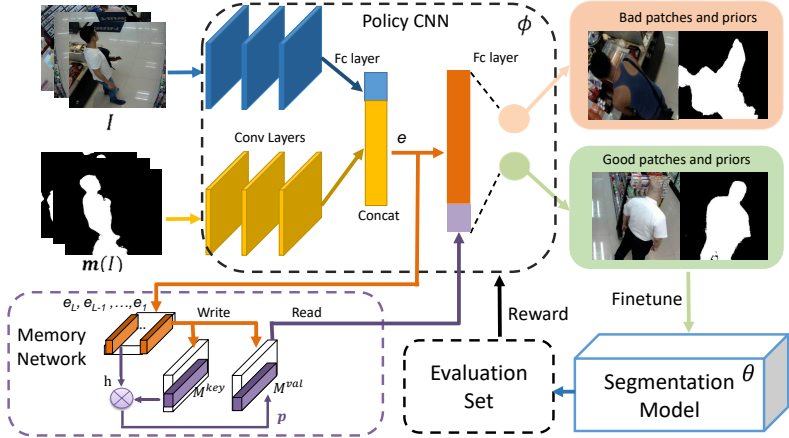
Policy CNN

$\phi$

Bad patches and priors

Fc layer

Fc layer

$I$

Conv Layers

$e$

Good patches and priors

Concat

$\boldsymbol{m}(I)$

Finetune

$e_L, e_{L-1}, \dots, e_1$

Write

Read

Reward

Memory Network

h

$M^{key}$

$M^{val}$

$\boldsymbol{p}$

Evaluation Set

Segmentation Model

$\theta$